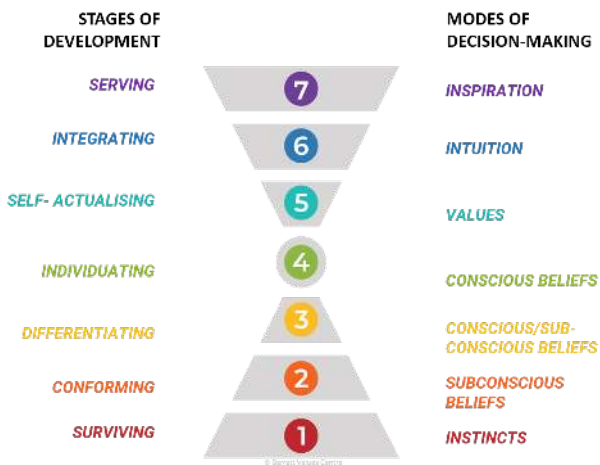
STAGES OF DEVELOPMENT

MODES OF DECISION-MAKING

SERVING
7
INSPIRATION

INTEGRATING
6
INTUITION

SELF- ACTUALISING
5
VALUES

INDIVIDUATING
4
CONSCIOUS BELIEFS

DIFFERENTIATING
3
CONSCIOUS/SUB-CONSCIOUS BELIEFS

CONFORMING
2
SUBCONSCIOUS BELIEFS

SURVIVING
1
INSTINCTS

© Barrett Values Centre